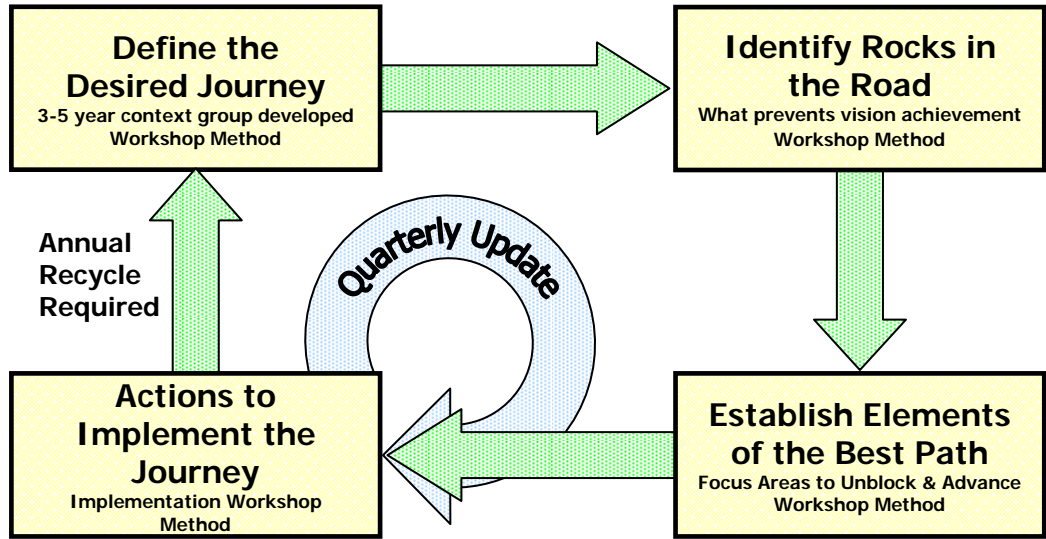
Define the Desired Journey
3-5 year context group developed
Workshop Method

Identify Rocks in the Road
What prevents vision achievement
Workshop Method

Annual Recycle Required

Quarterly Update

Actions to Implement the Journey
Implementation Workshop Method

Establish Elements of the Best Path
Focus Areas to Unblock & Advance
Workshop Method